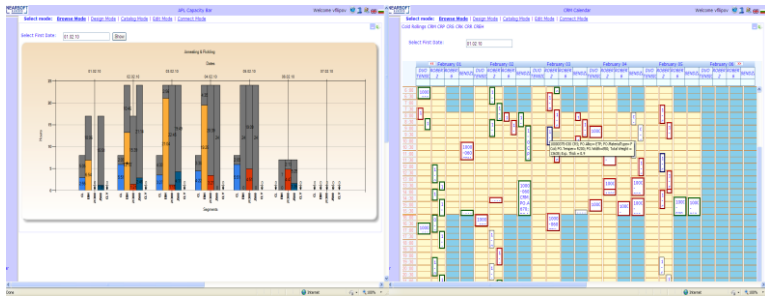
APL Capacity Bar

Welcome vflipov

Select mode: Browse Mode | Design Mode | Catalog Mode | Edit Mode | Connect Mode

Select First Date: 01.02.10 Show

Annealing & Pickling

Dates

01.02.10

02.02.10

03.02.10

04.02.10

05.02.10

06.02.10

07.02.10

Hours

Segments

Done

Internet

100%

CRM Calendar

Welcome vflipov

Select mode: Browse Mode | Design Mode | Catalog Mode | Edit Mode | Connect Mode

Cold Rollings: CRM CRP CRS CRK CRR CRM+

Select First Date: 01.02.10

February 01

February 02

February 03

February 04

February 05

February 06

1000

1000 / 1000

1000 / 1000

1000

1000 / 1000

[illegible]

Done

Internet

100%